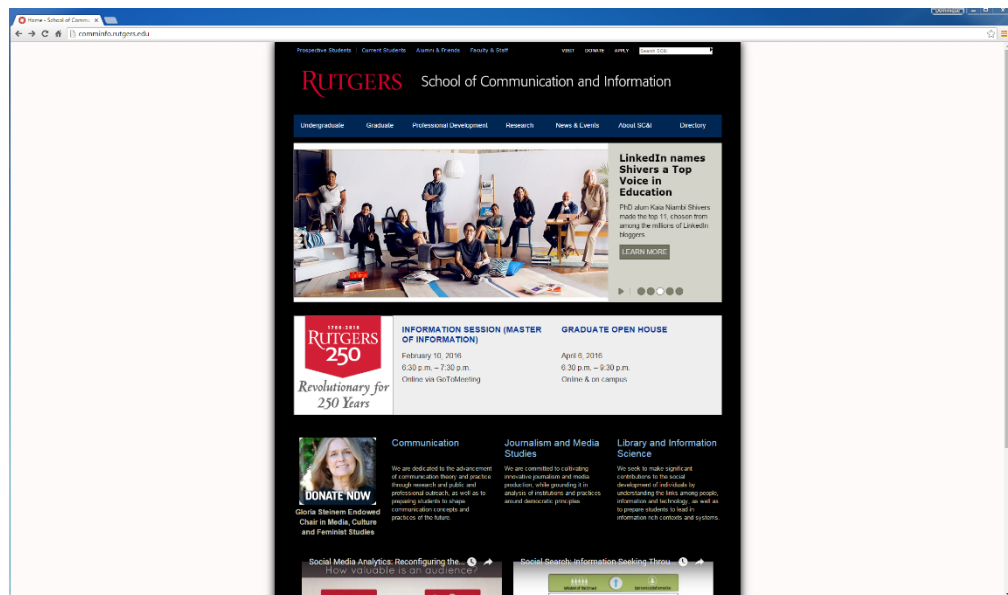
Home - School of Commu ×

comminfo.rutgers.edu

Prospective Students | Current Students | Alumni & Friends | Faculty & Staff

VISIT DONATE APPLY Search SC&I

RUTGERS School of Communication and Information

Undergraduate Graduate Professional Development Research News & Events About SC&I Directory

LinkedIn names Shivers a Top Voice in Education

PhD alum Kaia Niambi Shivers made the top 11, chosen from among the millions of LinkedIn bloggers.

LEARN MORE

1766-2016 RUTGERS 250 Revolutionary for 250 Years

INFORMATION SESSION (MASTER OF INFORMATION)

February 10, 2016
6:30 p.m. – 7:30 p.m.
Online via GoToMeeting

GRADUATE OPEN HOUSE

April 6, 2016
6:30 p.m. – 9:30 p.m.
Online & on campus

DONATE NOW

Gloria Steinem Endowed Chair in Media, Culture and Feminist Studies

Communication

We are dedicated to the advancement of communication theory and practice through research and public and professional outreach, as well as to preparing students to shape communication concepts and practices of the future.

Journalism and Media Studies

We are committed to cultivating innovative journalism and media production, while grounding it in analysis of institutions and practices around democratic principles.

Library and Information Science

We seek to make significant contributions to the social development of individuals by understanding the links among people, information and technology, as well as to prepare students to lead in information rich contexts and systems.

Social Media Analytics: Reconfiguring the...

How valuable is an audience

Social Search: Information Seeking Throu...